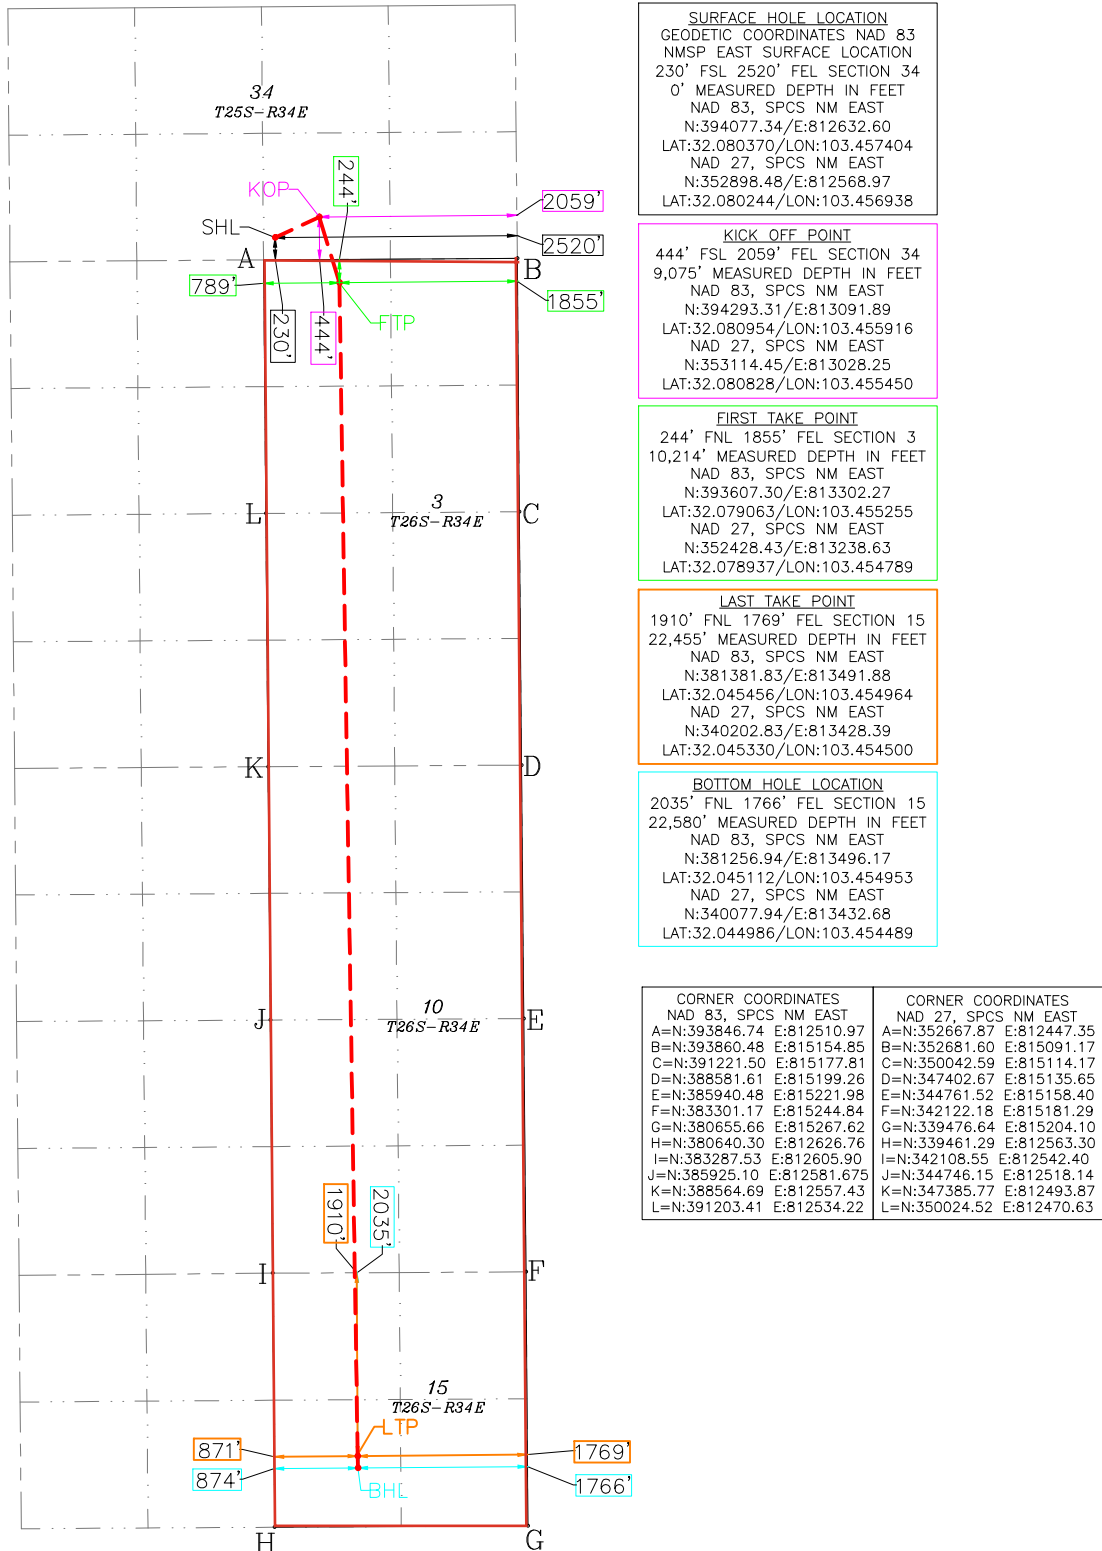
34
T25S-R34E

KOP
244'
2059'
SHL
2520'
A
B
789'
1855'
230'
444'
FTP

L
3
T26S-R34E
C

K
D

J
10
T26S-R34E
E

1910'
2035'
I
F

15
T26S-R34E
LTP
871'
1769'
874'
BHL
1766'
H
G

SURFACE HOLE LOCATION
GEODETIC COORDINATES NAD 83
NMSP EAST SURFACE LOCATION
230' FSL 2520' FEL SECTION 34
0' MEASURED DEPTH IN FEET
NAD 83, SPCS NM EAST
N:394077.34/E:812632.60
LAT:32.080370/LON:103.457404
NAD 27, SPCS NM EAST
N:352898.48/E:812568.97
LAT:32.080244/LON:103.456938

KICK OFF POINT
444' FSL 2059' FEL SECTION 34
9,075' MEASURED DEPTH IN FEET
NAD 83, SPCS NM EAST
N:394293.31/E:813091.89
LAT:32.080954/LON:103.455916
NAD 27, SPCS NM EAST
N:353114.45/E:813028.25
LAT:32.080828/LON:103.455450

FIRST TAKE POINT
244' FNL 1855' FEL SECTION 3
10,214' MEASURED DEPTH IN FEET
NAD 83, SPCS NM EAST
N:393607.30/E:813302.27
LAT:32.079063/LON:103.455255
NAD 27, SPCS NM EAST
N:352428.43/E:813238.63
LAT:32.078937/LON:103.454789

LAST TAKE POINT
1910' FNL 1769' FEL SECTION 15
22,455' MEASURED DEPTH IN FEET
NAD 83, SPCS NM EAST
N:381381.83/E:813491.88
LAT:32.045456/LON:103.454964
NAD 27, SPCS NM EAST
N:340202.83/E:813428.39
LAT:32.045330/LON:103.454500

BOTTOM HOLE LOCATION
2035' FNL 1766' FEL SECTION 15
22,580' MEASURED DEPTH IN FEET
NAD 83, SPCS NM EAST
N:381256.94/E:813496.17
LAT:32.045112/LON:103.454953
NAD 27, SPCS NM EAST
N:340077.94/E:813432.68
LAT:32.044986/LON:103.454489

| CORNER COORDINATES NAD 83, SPCS NM EAST | CORNER COORDINATES NAD 27, SPCS NM EAST |
|---|---|
| A=N:393846.74 E:812510.97 | A=N:352667.87 E:812447.35 |
| B=N:393860.48 E:815154.85 | B=N:352681.60 E:815091.17 |
| C=N:391221.50 E:815177.81 | C=N:350042.59 E:815114.17 |
| D=N:388581.61 E:815199.26 | D=N:347402.67 E:815135.65 |
| E=N:385940.48 E:815221.98 | E=N:344761.52 E:815158.40 |
| F=N:383301.17 E:815244.84 | F=N:342122.18 E:815181.29 |
| G=N:380655.66 E:815267.62 | G=N:339476.64 E:815204.10 |
| H=N:380640.30 E:812626.76 | H=N:339461.29 E:812563.30 |
| I=N:383287.53 E:812605.90 | I=N:342108.55 E:812542.40 |
| J=N:385925.10 E:812581.675 | J=N:344746.15 E:812518.14 |
| K=N:388564.69 E:812557.43 | K=N:347385.77 E:812493.87 |
| L=N:391203.41 E:812534.22 | L=N:350024.52 E:812470.63 |